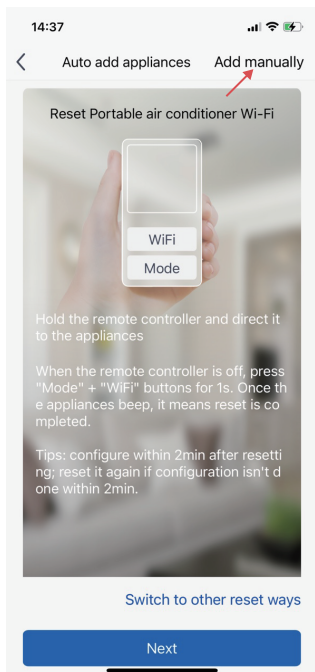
14:37

Auto add appliances

Add manually

Reset Portable air conditioner Wi-Fi

WiFi

Mode

Hold the remote controller and direct it to the appliances

When the remote controller is off, press "Mode" + "WiFi" buttons for 1s. Once the appliances beep, it means reset is completed.

Tips: configure within 2min after resetting; reset it again if configuration isn't done within 2min.

Switch to other reset ways

Next